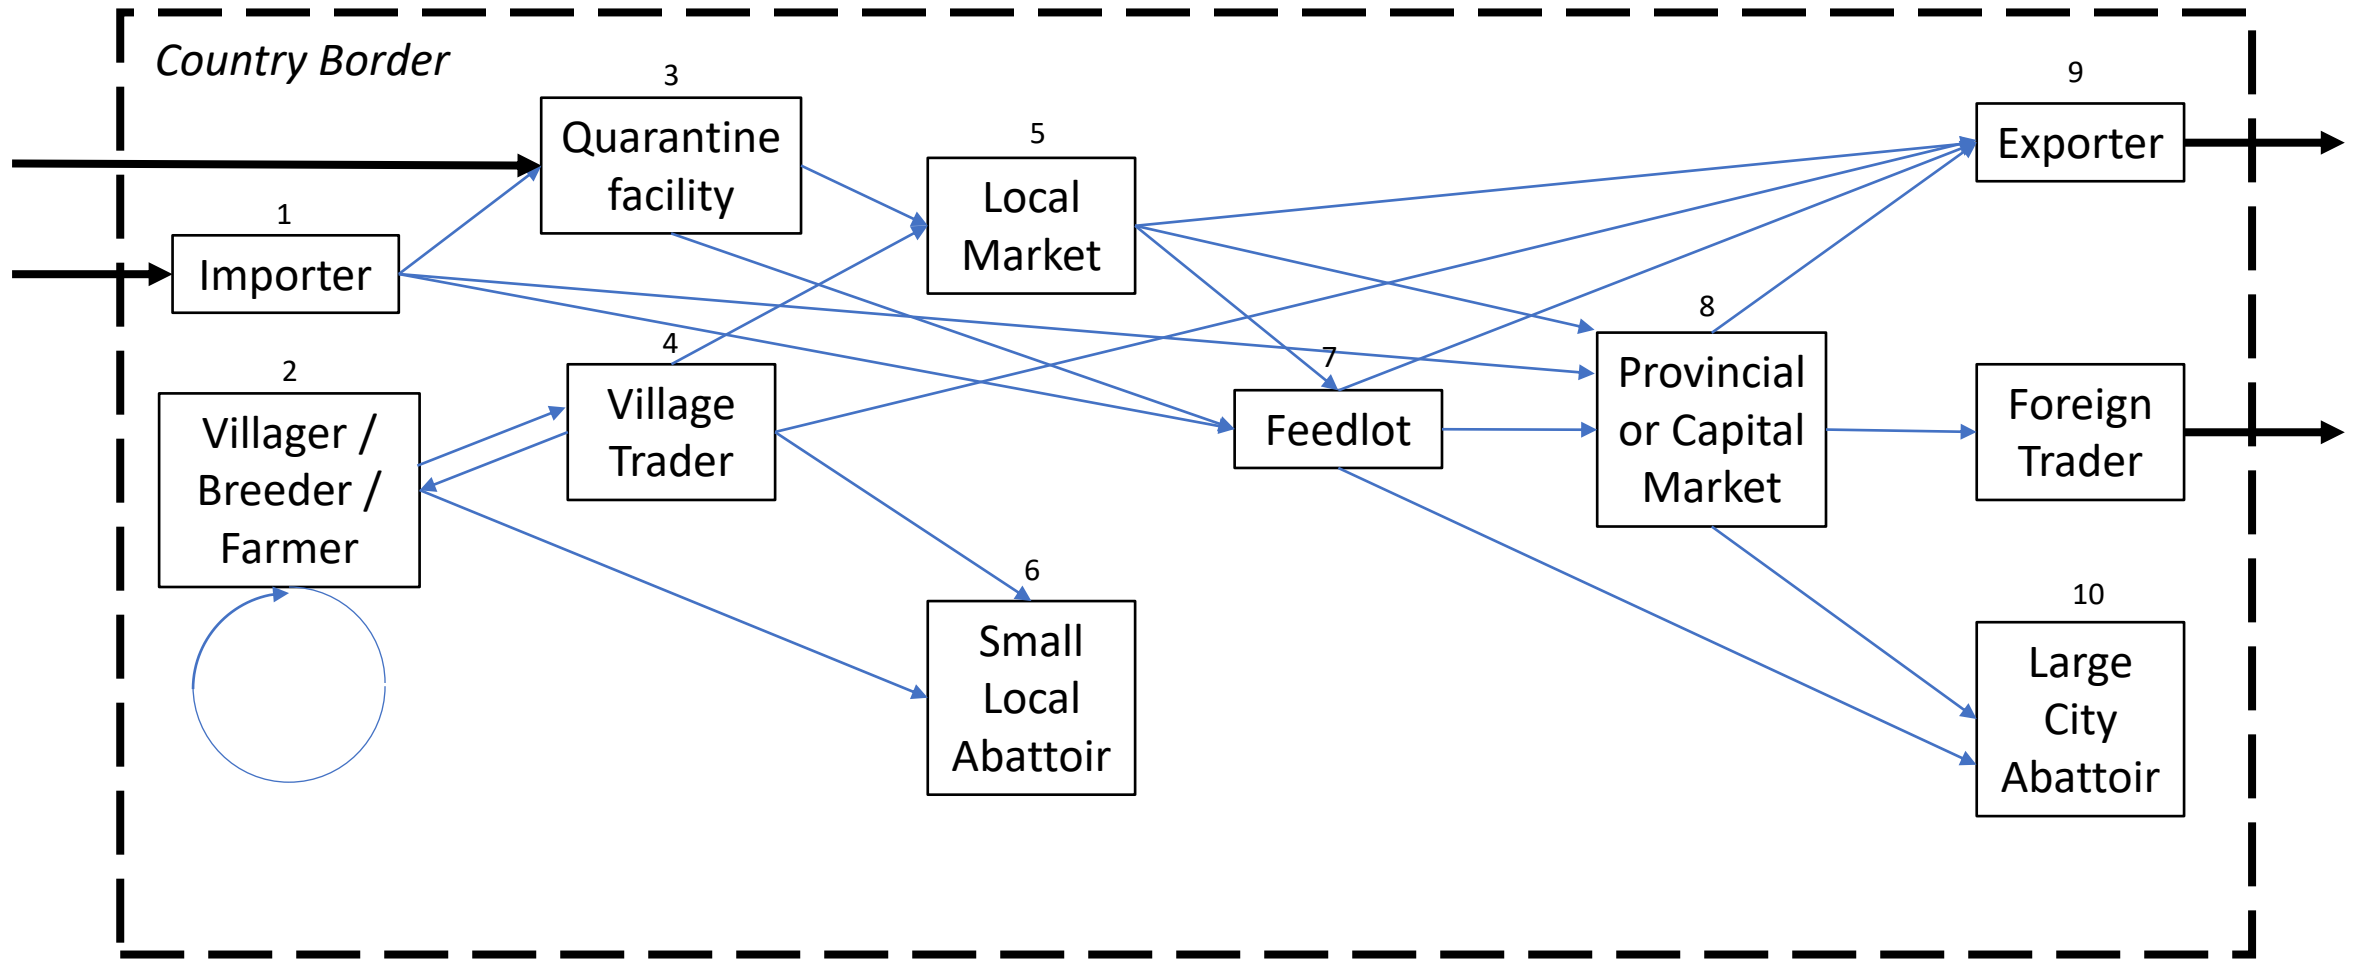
Country Border

3
Quarantine facility

5
Local Market

9
Exporter

1
Importer

8
Provincial or Capital Market

2
Villager / Breeder / Farmer

4
Village Trader

7
Feedlot

Foreign Trader

6
Small Local Abattoir

10
Large City Abattoir